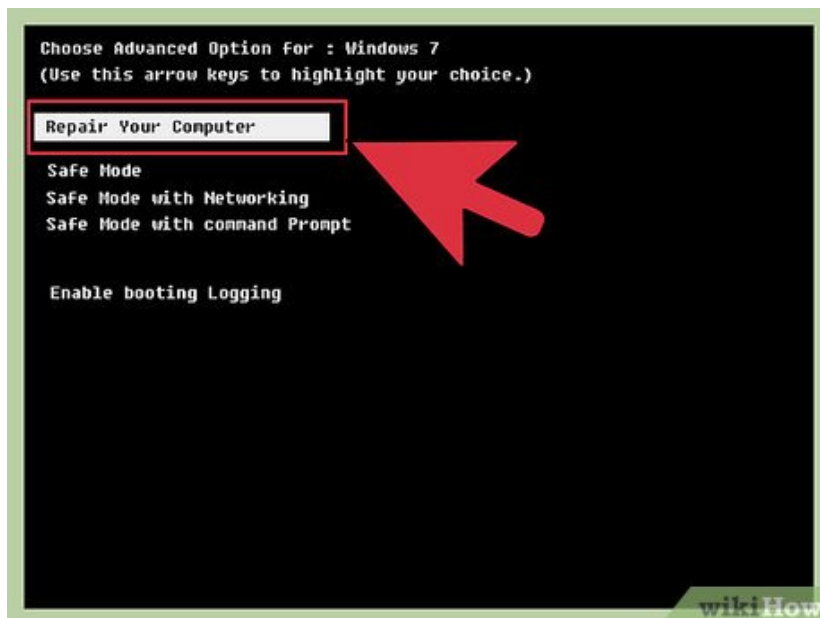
Choose Advanced Option for : Windows 7
(Use this arrow keys to highlight your choice.)

Repair Your Computer

Safe Mode
Safe Mode with Networking
Safe Mode with command Prompt

Enable booting Logging

wikiHow